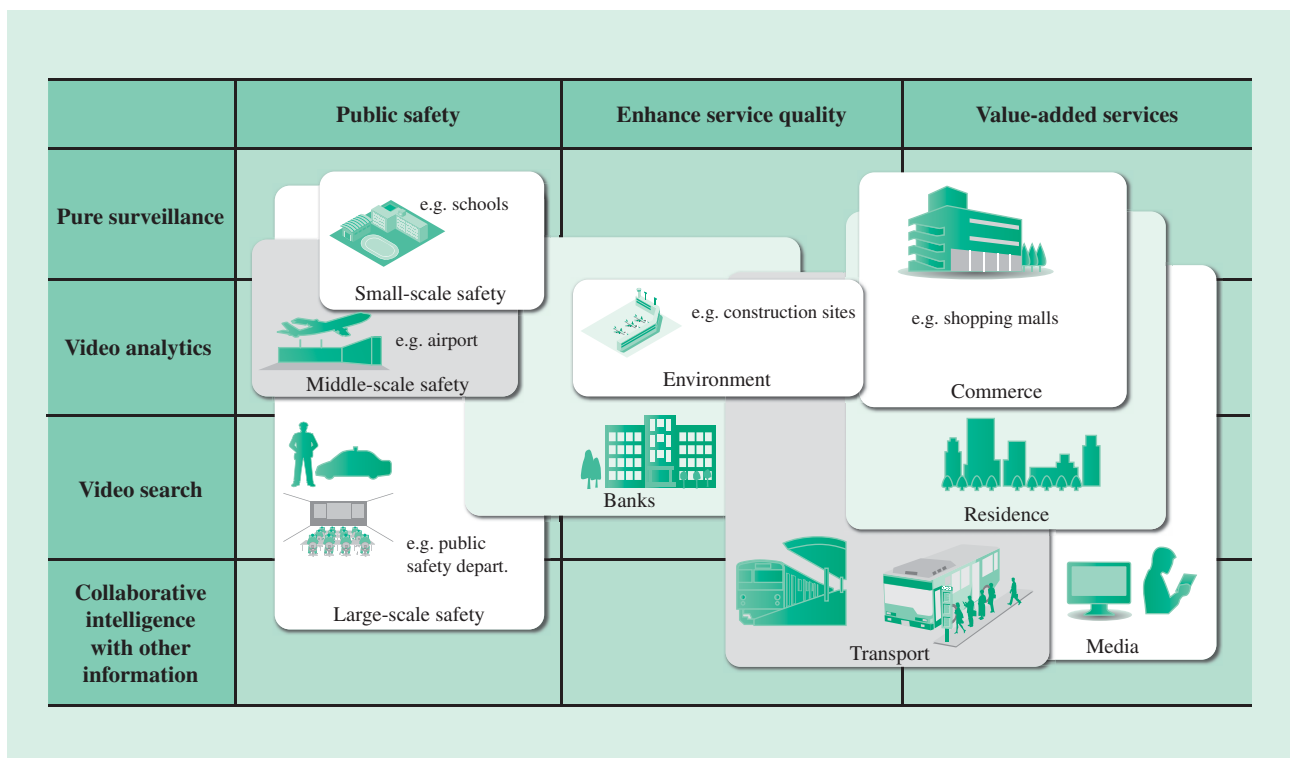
|  | Public safety | Enhance service quality | Value-added services |
|---|---|---|---|
| Pure surveillance |  |  |  |
| Video analytics |  |  |  |
| Video search |  |  |  |
| Collaborative intelligence with other information |  |  |  |

e.g. schools

Small-scale safety

e.g. airport

Middle-scale safety

e.g. public safety depart.

Large-scale safety

e.g. construction sites

Environment

Banks

e.g. shopping malls

Commerce

Residence

Transport

Media